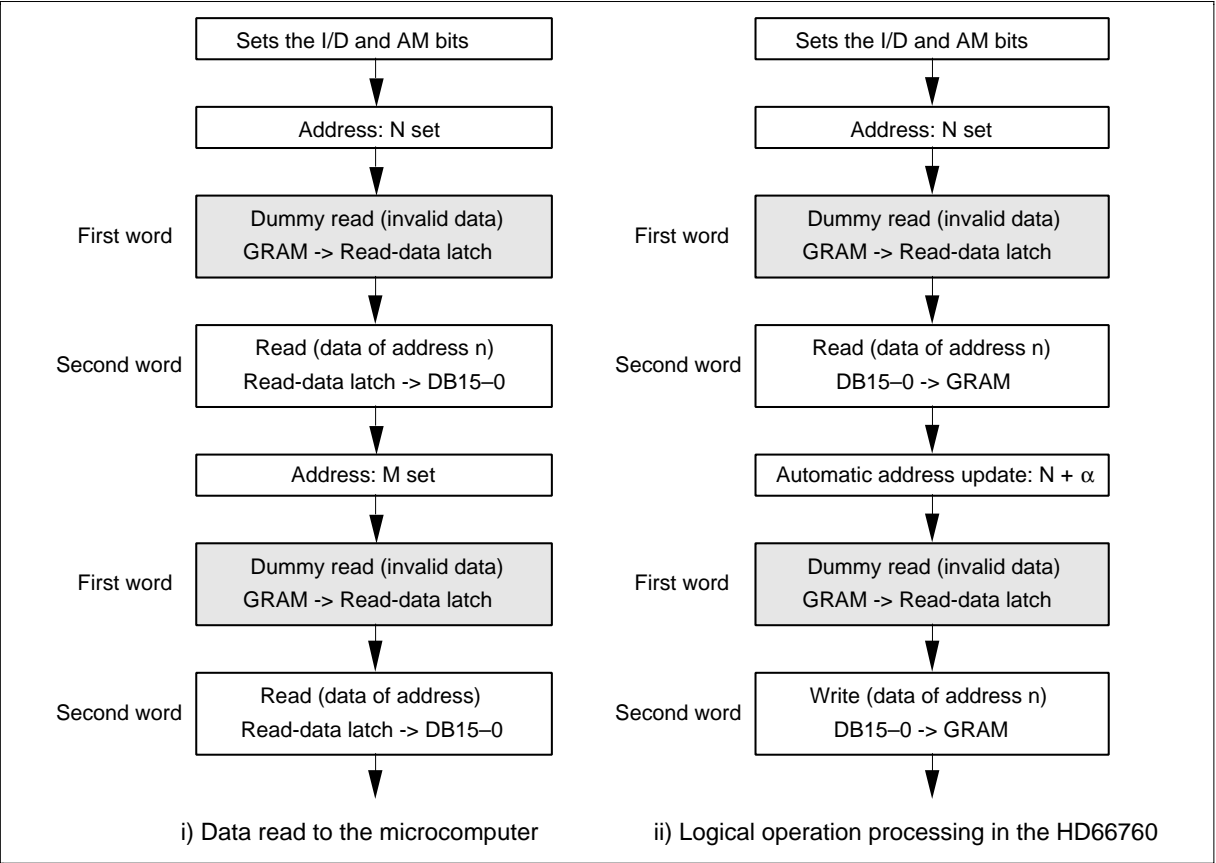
Sets the I/D and AM bits

Address: N set

First word

Dummy read (invalid data)
GRAM -> Read-data latch

Second word

Read (data of address n)
Read-data latch -> DB15–0

Address: M set

First word

Dummy read (invalid data)
GRAM -> Read-data latch

Second word

Read (data of address)
Read-data latch -> DB15–0

i) Data read to the microcomputer

Sets the I/D and AM bits

Address: N set

First word

Dummy read (invalid data)
GRAM -> Read-data latch

Second word

Read (data of address n)
DB15–0 -> GRAM

Automatic address update: N + $\alpha$

First word

Dummy read (invalid data)
GRAM -> Read-data latch

Second word

Write (data of address n)
DB15–0 -> GRAM

ii) Logical operation processing in the HD66760